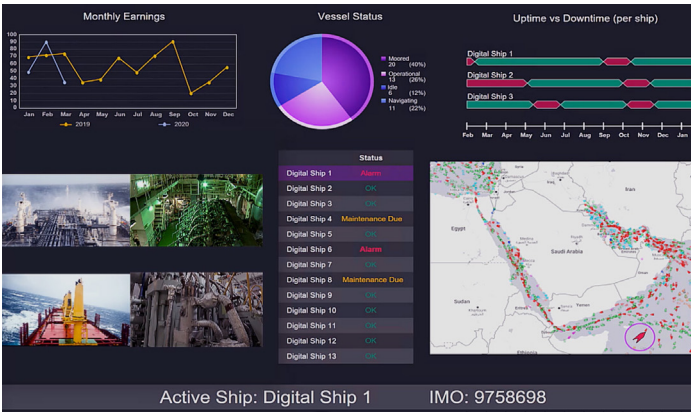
Monthly Earnings

100
90
80
70
60
50
40
30
20
10
0

Jan Feb Mar Apr May Jun Jul Aug Sep Oct Nov Dec

2019 2020

Vessel Status

Moored 20 (40%)
Operational 13 (26%)
Idle 6 (12%)
Navigating 11 (22%)

Uptime vs Downtime (per ship)

Digital Ship 1
Digital Ship 2
Digital Ship 3

Feb Mar Apr May Jun Jul Aug Sep Oct Nov Dec Jan

| | Status |
|---|---|
| Digital Ship 1 | Alarm |
| Digital Ship 2 | OK |
| Digital Ship 3 | OK |
| Digital Ship 4 | Maintenance Due |
| Digital Ship 5 | OK |
| Digital Ship 6 | Alarm |
| Digital Ship 7 | OK |
| Digital Ship 8 | Maintenance Due |
| Digital Ship 9 | OK |
| Digital Ship 10 | OK |
| Digital Ship 11 | OK |
| Digital Ship 12 | OK |
| Digital Ship 13 | OK |

Iran
Egypt
Saudi Arabia
Sudan
Ethiopia

Active Ship: Digital Ship 1 IMO: 9758698